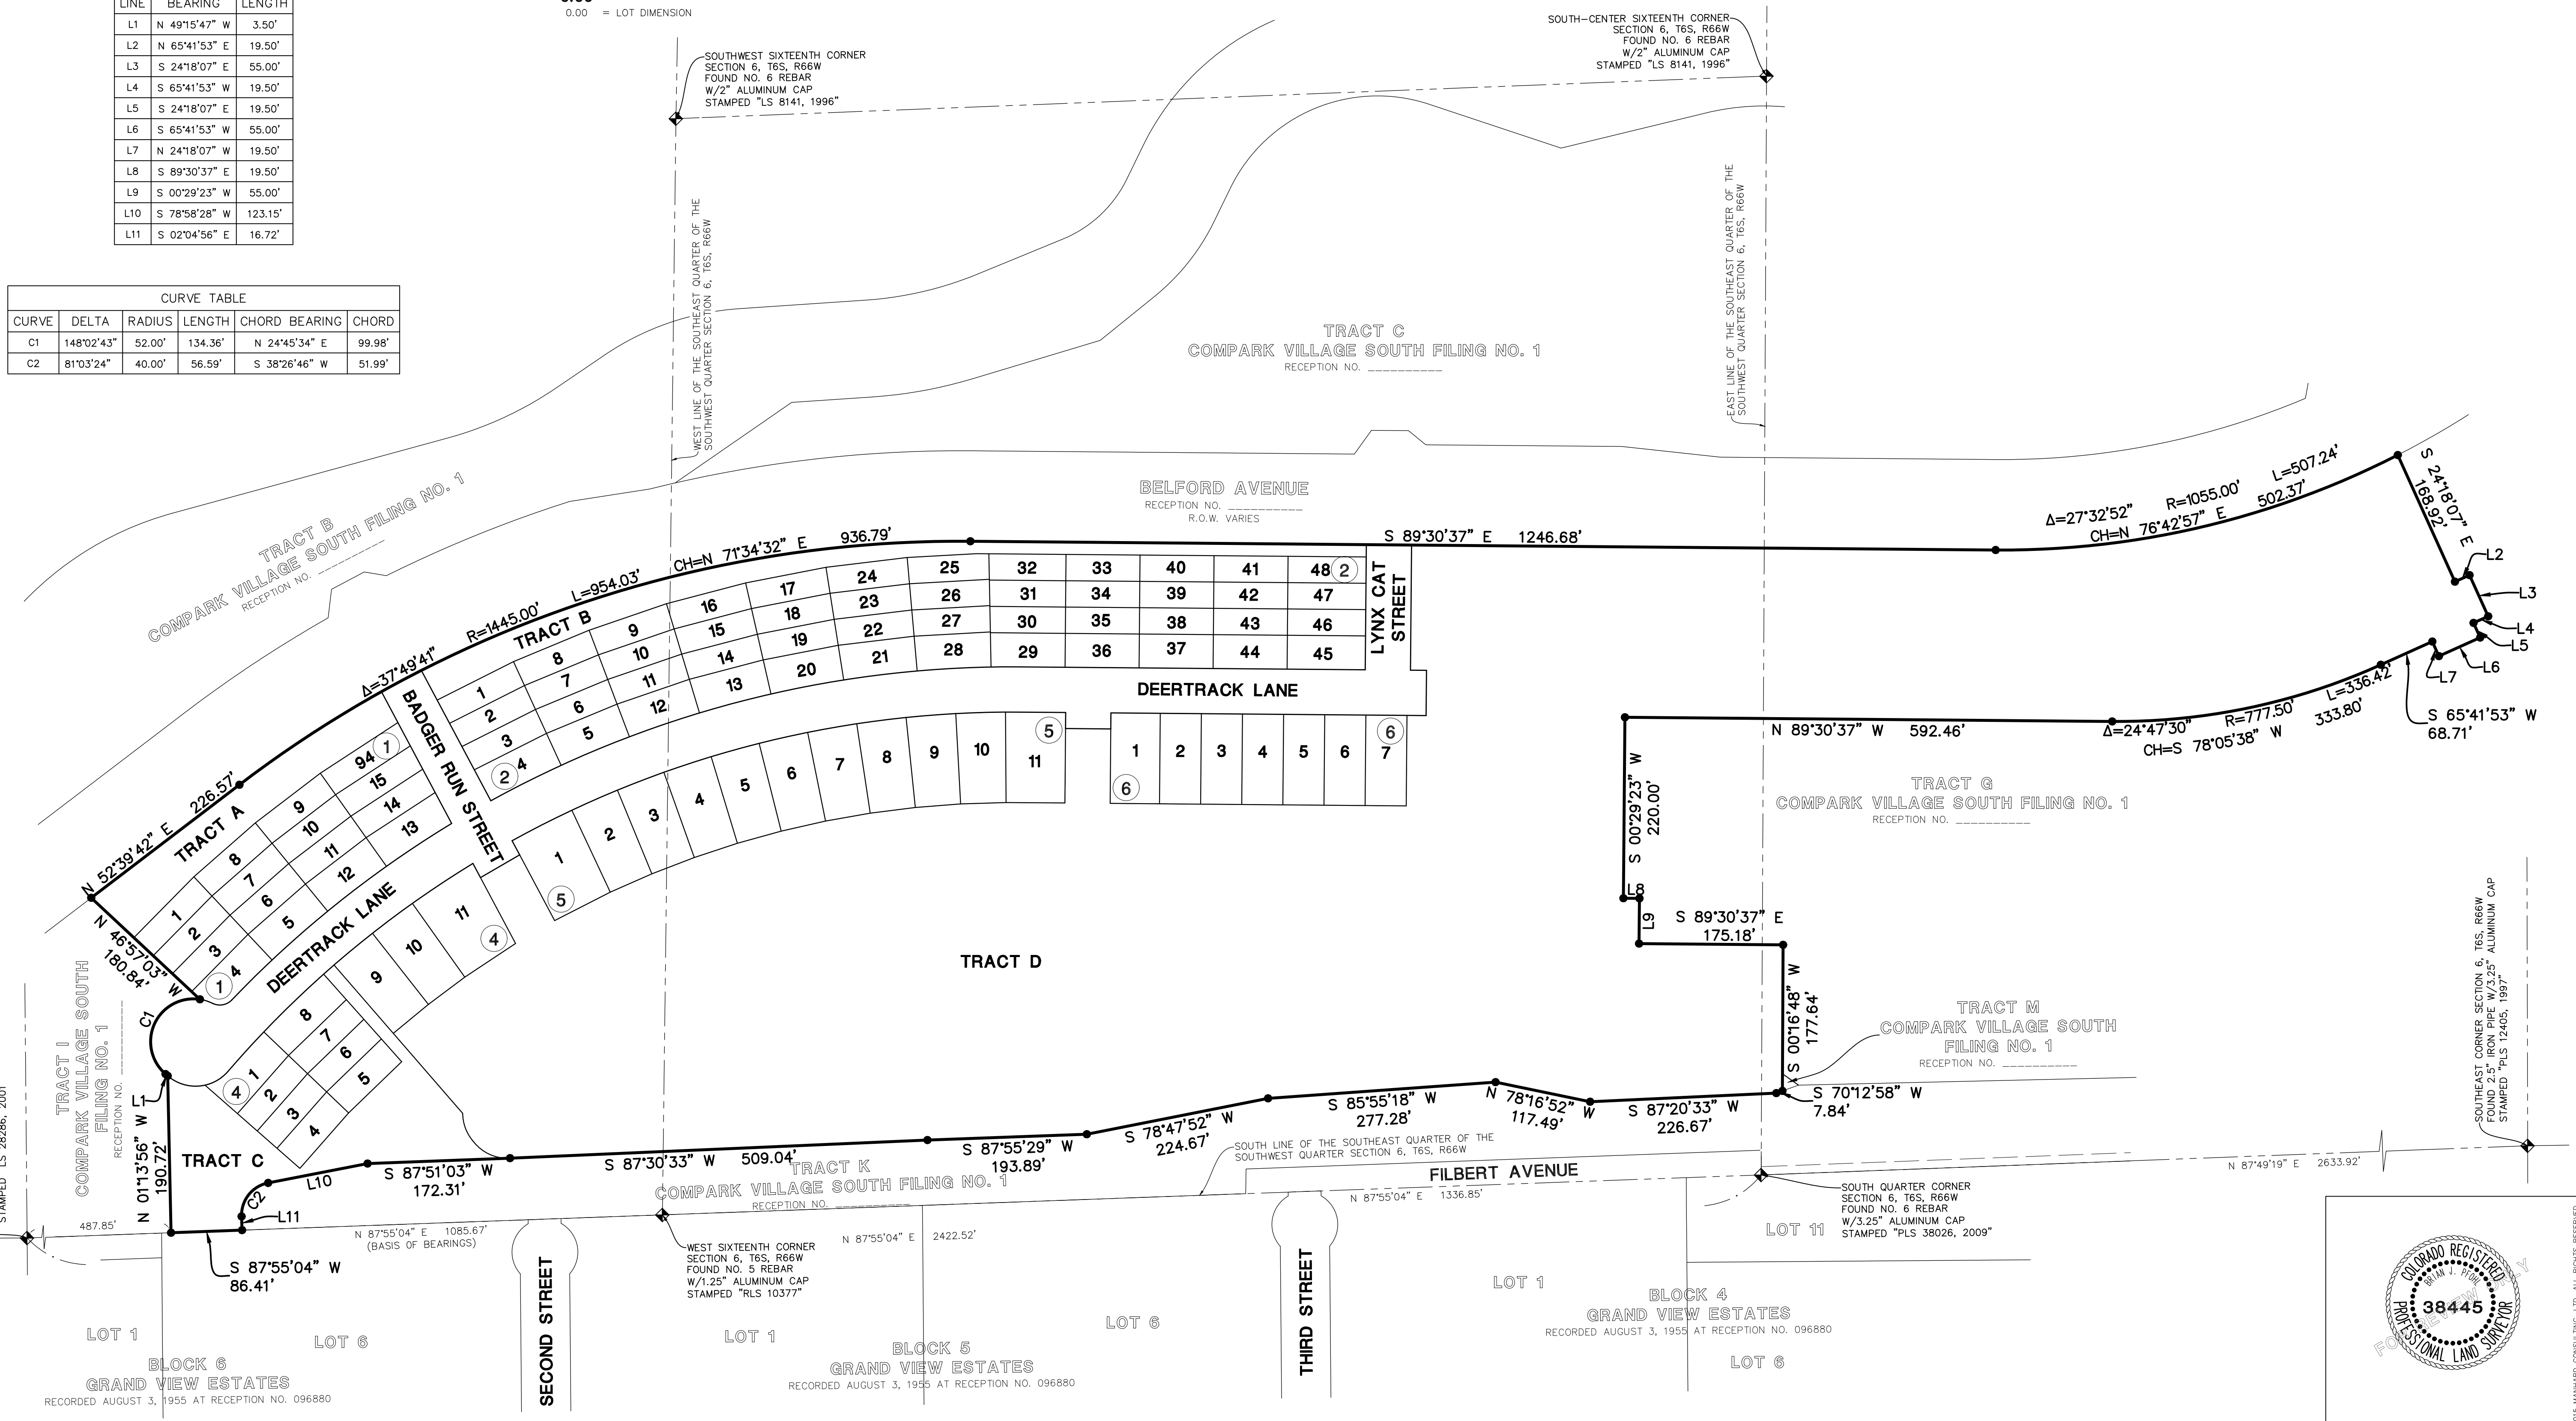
| LINE | BEARING | LENGTH |
|---|---|---|
| L1 | N 49°15'47" W | 3.50' |
| L2 | N 65°41'53" E | 19.50' |
| L3 | S 24°18'07" E | 55.00' |
| L4 | S 65°41'53" W | 19.50' |
| L5 | S 24°18'07" E | 19.50' |
| L6 | S 65°41'53" W | 55.00' |
| L7 | N 24°18'07" W | 19.50' |
| L8 | S 89°30'37" E | 19.50' |
| L9 | S 00°29'23" W | 55.00' |
| L10 | S 78°58'28" W | 123.15' |
| L11 | S 02°04'56" E | 16.72' |

0.00 = LOT DIMENSION

CURVE TABLE

| CURVE | DELTA | RADIUS | LENGTH | CHORD BEARING | CHORD |
|---|---|---|---|---|---|
| C1 | 148°02'43" | 52.00' | 134.36' | N 24°45'34" E | 99.98' |
| C2 | 81°03'24" | 40.00' | 56.59' | S 38°26'46" W | 51.99' |

SOUTHWEST SIXTEENTH CORNER SECTION 6, T6S, R66W FOUND NO. 6 REBAR W/2" ALUMINUM CAP STAMPED "LS 8141, 1996"

SOUTH-CENTER SIXTEENTH CORNER SECTION 6, T6S, R66W FOUND NO. 6 REBAR W/2" ALUMINUM CAP STAMPED "LS 8141, 1996"

WEST LINE OF THE SOUTHEAST QUARTER OF THE SOUTHWEST QUARTER SECTION 6, T6S, R66W

EAST LINE OF THE SOUTHEAST QUARTER OF THE SOUTHWEST QUARTER SECTION 6, T6S, R66W

TRACT C
COMPARK VILLAGE SOUTH FILING NO. 1
RECEPTION NO. __________

TRACT B
COMPARK VILLAGE SOUTH FILING NO. 1
RECEPTION NO. __________

BELFORD AVENUE
RECEPTION NO. __________
R.O.W. VARIES

S 89°30'37" E 1246.68'
Δ=27°32'52" R=1055.00' L=507.24'
CH=N 76°42'57" E 502.37'
S 24°18'07" E 168.92'
L2 L3 L4 L5 L6 L7
S 65°41'53" W 68.71'
Δ=24°47'30" R=777.50' L=336.42'
CH=S 78°05'38" W 333.80'
N 89°30'37" W 592.46'
S 00°29'23" W 220.00'
L8 L9
S 89°30'37" E 175.18'
S 00°16'48" W 177.64'
S 70°12'58" W 7.84'

CH=N 71°34'32" E 936.79'
R=1445.00' L=954.03'
Δ=37°49'41"
N 52°39'42" E 226.57'
N 46°57'03" W 180.84'
C1 L1
N 01°13'56" W 190.72'
C2 L10 L11
S 87°51'03" W 172.31'
S 87°30'33" W 509.04'
S 87°55'29" W 193.89'
S 78°47'52" W 224.67'
S 85°55'18" W 277.28'
N 78°16'52" W 117.49'
S 87°20'33" W 226.67'
S 87°55'04" W 86.41'

TRACT A TRACT B TRACT C TRACT D
BADGER RUN STREET
DEERTRACK LANE
LYNX CAT STREET
DEERTRACK LANE

1 2 3 4 5 6 7 8 9 10 11 12 13 14 15 16 17 18 19 20 21 22 23 24 25 26 27 28 29 30 31 32 33 34 35 36 37 38 39 40 41 42 43 44 45 46 47 48 94
1 2 3 4 5 6 7 8 9 10 11 12 13 14 15
1 2 3 4 5 6 7 8 9 10 11
1 2 3 4 5 6 7 8 9 10 11
1 2 3 4 5 6 7

TRACT G
COMPARK VILLAGE SOUTH FILING NO. 1
RECEPTION NO. __________

TRACT M
COMPARK VILLAGE SOUTH FILING NO. 1
RECEPTION NO. __________

TRACT I
COMPARK VILLAGE SOUTH FILING NO. 1
RECEPTION NO. __________

TRACT K
COMPARK VILLAGE SOUTH FILING NO. 1
RECEPTION NO. __________

SOUTH LINE OF THE SOUTHEAST QUARTER OF THE SOUTHWEST QUARTER SECTION 6, T6S, R66W

FILBERT AVENUE
N 87°55'04" E 1336.85'
N 87°49'19" E 2633.92'
487.85'
N 87°55'04" E 1085.67' (BASIS OF BEARINGS)
N 87°55'04" E 2422.52'

WEST SIXTEENTH CORNER SECTION 6, T6S, R66W FOUND NO. 5 REBAR W/1.25" ALUMINUM CAP STAMPED "RLS 10377"

SOUTH QUARTER CORNER SECTION 6, T6S, R66W FOUND NO. 6 REBAR W/3.25" ALUMINUM CAP STAMPED "PLS 38026, 2009"

SOUTHEAST CORNER SECTION 6, T6S, R66W FOUND 2.5" IRON PIPE W/3.25" ALUMINUM CAP STAMPED "PLS 12405, 1997"

STAMPED "LS 28286, 2001"

SECOND STREET
THIRD STREET

LOT 1 LOT 6
BLOCK 6
GRAND VIEW ESTATES
RECORDED AUGUST 3, 1955 AT RECEPTION NO. 096880

LOT 1 LOT 6
BLOCK 5
GRAND VIEW ESTATES
RECORDED AUGUST 3, 1955 AT RECEPTION NO. 096880

LOT 1 LOT 11 LOT 6
BLOCK 4
GRAND VIEW ESTATES
RECORDED AUGUST 3, 1955 AT RECEPTION NO. 096880

COLORADO REGISTERED
BRIAN J. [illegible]
38445
PROFESSIONAL LAND SURVEYOR
FOR REVIEW ONLY